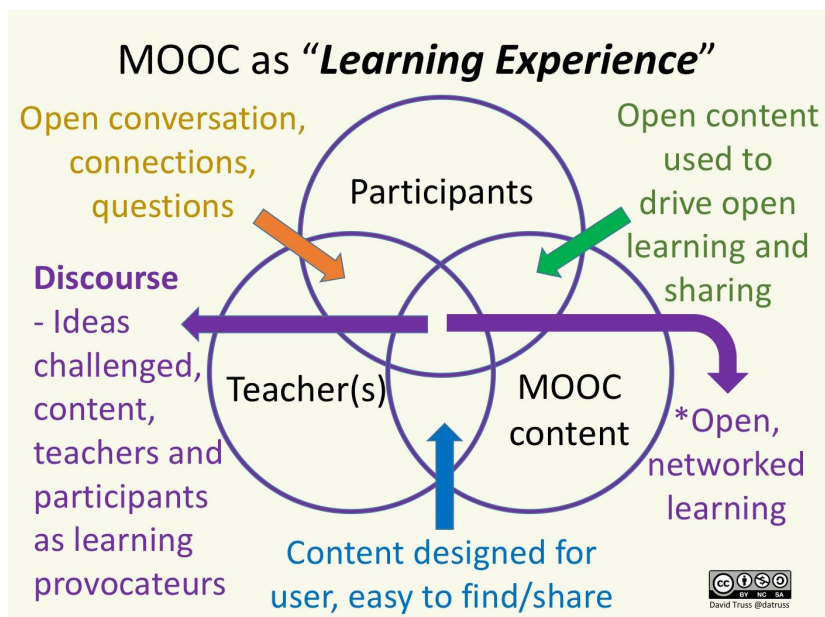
MOOC as "*Learning Experience*"

Open conversation, connections, questions

Participants

Open content used to drive open learning and sharing

**Discourse** - Ideas challenged, content, teachers and participants as learning provocateurs

Teacher(s)

MOOC content

*Open, networked learning

Content designed for user, easy to find/share

cc BY NC SA

David Truss @datruss